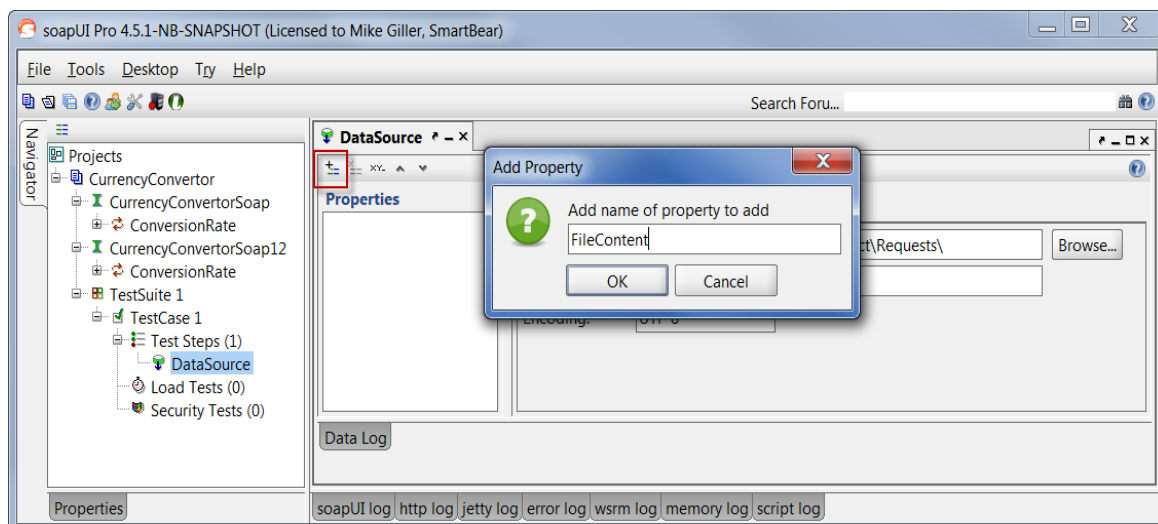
soapUI Pro 4.5.1-NB-SNAPSHOT (Licensed to Mike Giller, SmartBear)

File Tools Desktop Try Help

Search Foru...

Navigator

Projects
CurrencyConvertor
CurrencyConvertorSoap
ConversionRate
CurrencyConvertorSoap12
ConversionRate
TestSuite 1
TestCase 1
Test Steps (1)
DataSource
Load Tests (0)
Security Tests (0)

DataSource

Properties

Add Property

Add name of property to add

FileContent

OK Cancel

ct\Requests\

Browse...

Encoding: UTF-8

Data Log

Properties

soapUI log http log jetty log error log wsrm log memory log script log